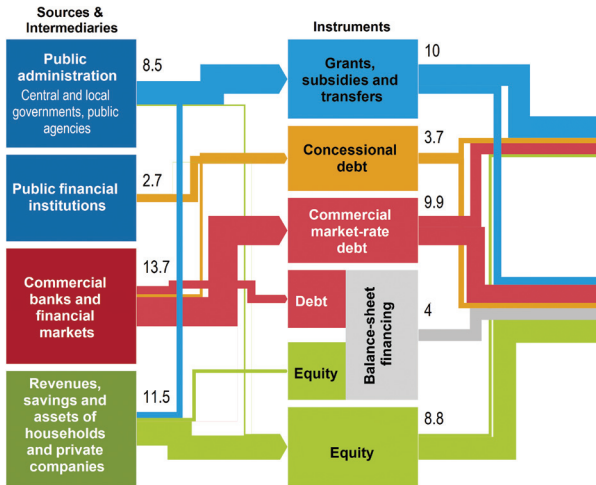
Sources & Intermediaries

Instruments

Public administration
Central and local governments, public agencies

8.5

Grants, subsidies and transfers

10

Concessional debt

3.7

Public financial institutions

2.7

Commercial market-rate debt

9.9

Commercial banks and financial markets

13.7

Debt

Balance-sheet financing

4

Equity

Revenues, savings and assets of households and private companies

11.5

Equity

8.8